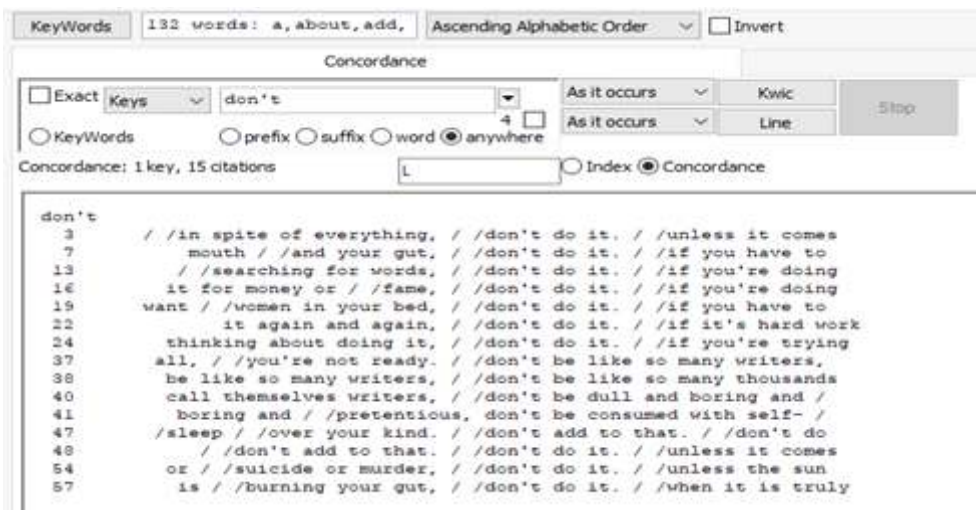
KeyWords | 132 words: a, about, add, | Ascending Alphabetic Order | Invert

Concordance

Exact | Keys | don't | 4 | As it occurs | Kwic | Stop
KeyWords | prefix | suffix | word | anywhere | As it occurs | Line

Concordance: 1 key, 15 citations | L | Index | Concordance

don't
3 / /in spite of everything, / /don't do it. / /unless it comes
7 mouth / /and your gut, / /don't do it. / /if you have to
13 / /searching for words, / /don't do it. / /if you're doing
16 it for money or / /fame, / /don't do it. / /if you're doing
19 want / /women in your bed, / /don't do it. / /if you have to
22 it again and again, / /don't do it. / /if it's hard work
24 thinking about doing it, / /don't do it. / /if you're trying
37 all, / /you're not ready. / /don't be like so many writers,
38 be like so many writers, / /don't be like so many thousands
40 call themselves writers, / /don't be dull and boring and /
41 boring and / /pretentious, don't be consumed with self- /
47 /sleep / /over your kind. / /don't add to that. / /don't do
48 / /don't add to that. / /don't do it. / /unless it comes
54 or / /suicide or murder, / /don't do it. / /unless the sun
57 is / /burning your gut, / /don't do it. / /when it is truly